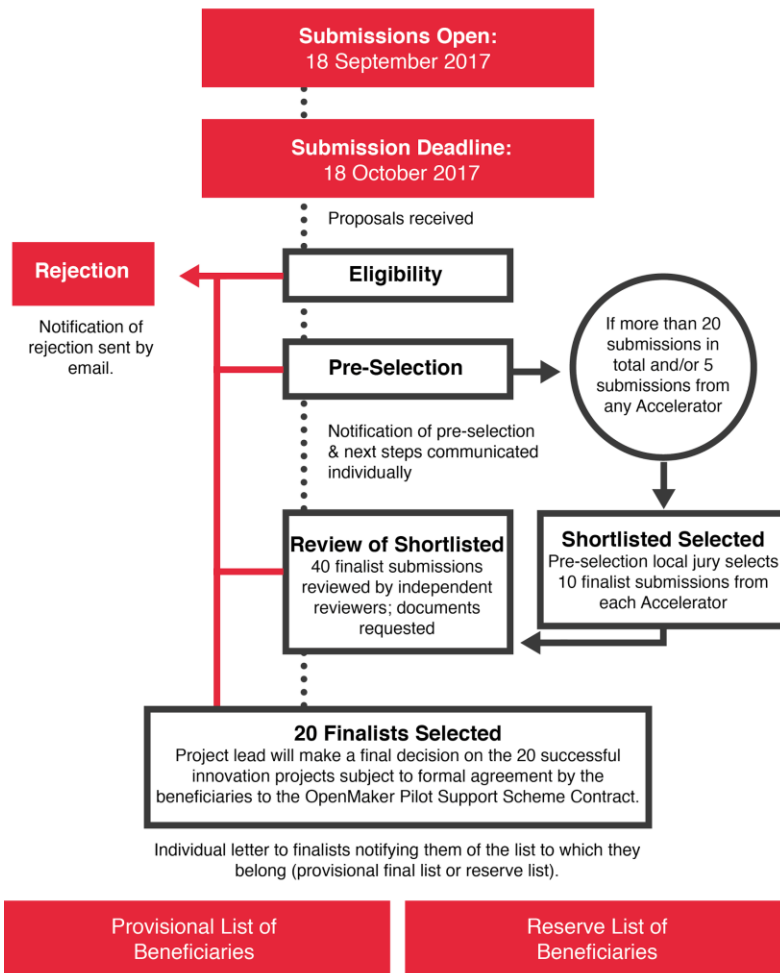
Submissions Open:
18 September 2017

Submission Deadline:
18 October 2017

Proposals received

Rejection

Notification of rejection sent by email.

Eligibility

Pre-Selection

If more than 20 submissions in total and/or 5 submissions from any Accelerator

Notification of pre-selection & next steps communicated individually

Review of Shortlisted
40 finalist submissions reviewed by independent reviewers; documents requested

Shortlisted Selected
Pre-selection local jury selects 10 finalist submissions from each Accelerator

20 Finalists Selected
Project lead will make a final decision on the 20 successful innovation projects subject to formal agreement by the beneficiaries to the OpenMaker Pilot Support Scheme Contract.

Individual letter to finalists notifying them of the list to which they belong (provisional final list or reserve list).

Provisional List of Beneficiaries

Reserve List of Beneficiaries